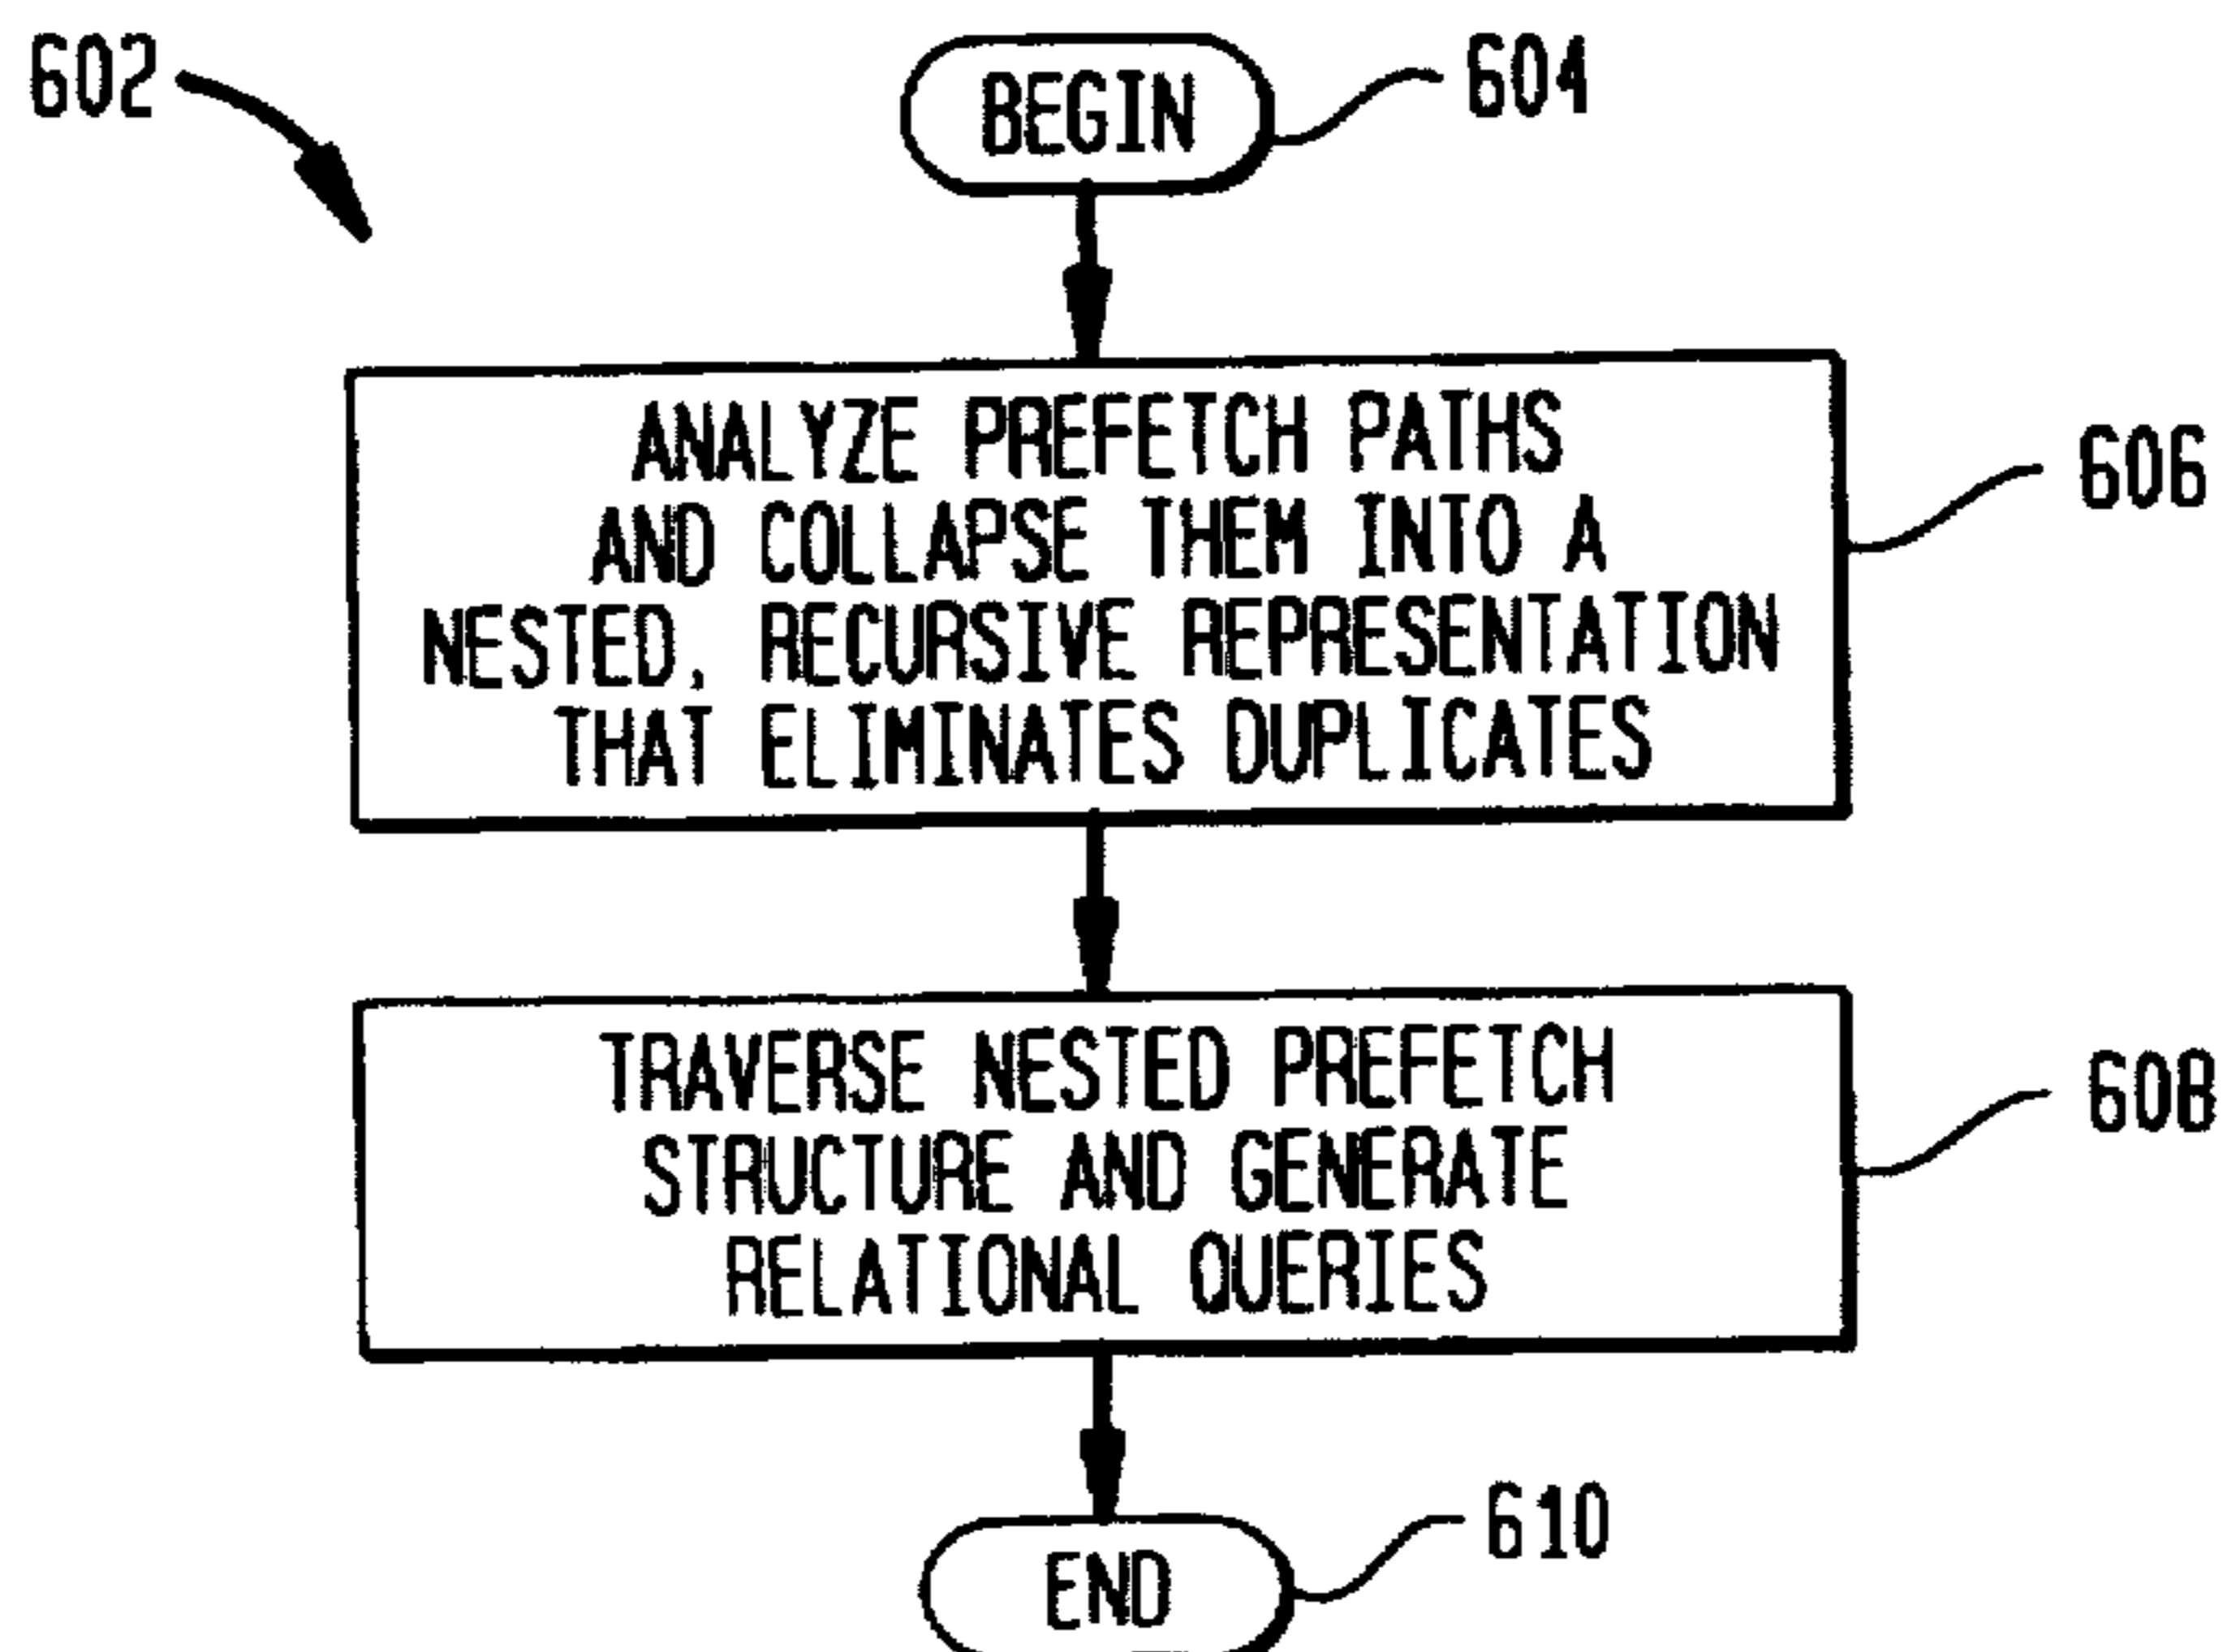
602

BEGIN

604

ANALYZE PREFETCH PATHS AND COLLAPSE THEM INTO A NESTED, RECURSIVE REPRESENTATION THAT ELIMINATES DUPLICATES

606

TRAVERSE NESTED PREFETCH STRUCTURE AND GENERATE RELATIONAL QUERIES

608

END

610